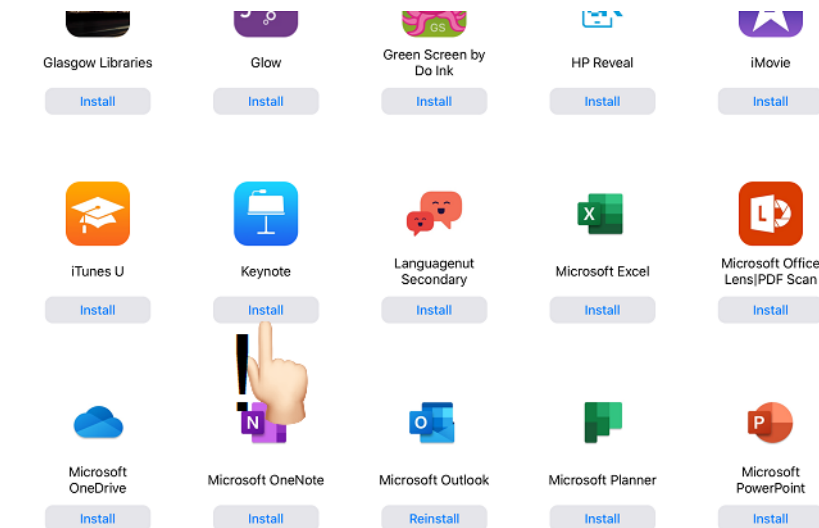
Glasgow Libraries
Install

Glow
Install

Green Screen by Do Ink
Install

HP Reveal
Install

iMovie
Install

iTunes U
Install

Keynote
Install

Languagenut Secondary
Install

Microsoft Excel
Install

Microsoft Office Lens|PDF Scan
Install

Microsoft OneDrive
Install

Microsoft OneNote
Install

Microsoft Outlook
Reinstall

Microsoft Planner
Install

Microsoft PowerPoint
Install